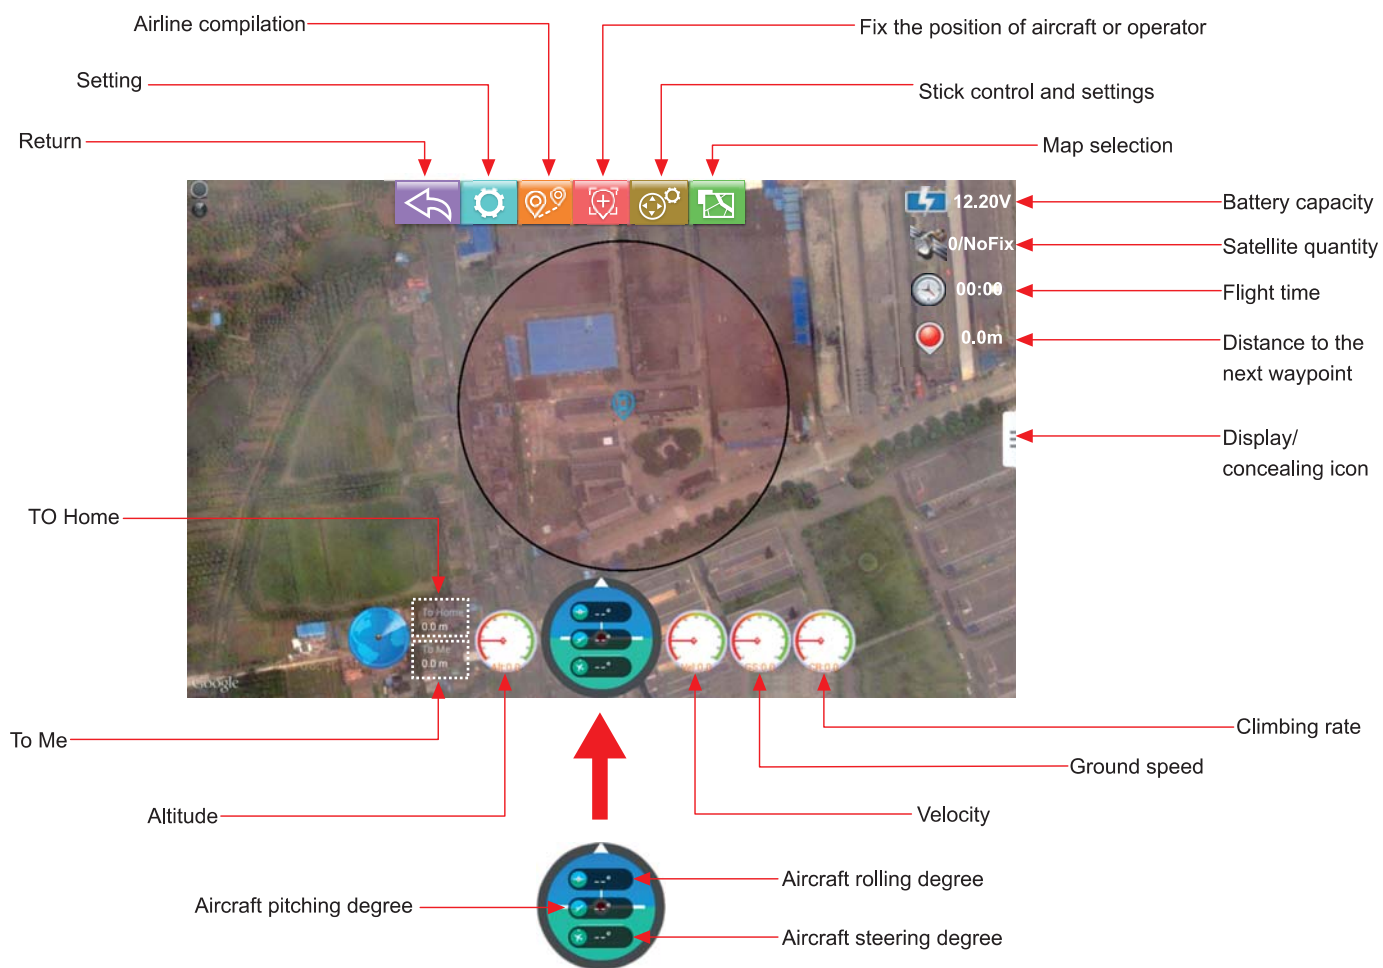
Airline compilation

Fix the position of aircraft or operator

Setting

Stick control and settings

Return

Map selection

12.20V

Battery capacity

0/NoFix

Satellite quantity

00:00

Flight time

0.0m

Distance to the next waypoint

Display/ concealing icon

TO Home

To Home
0.0 m

To Me
0.0 m

Google

To Me

Altitude

Climbing rate

Ground speed

Velocity

Aircraft pitching degree

Aircraft rolling degree

Aircraft steering degree